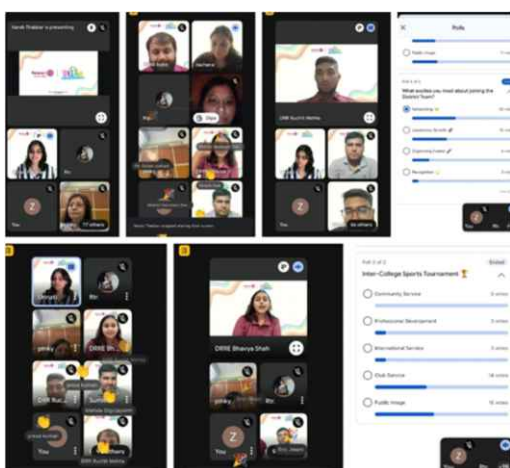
Vansh Thakkar is presenting

You

17 others

Nansh Thakkar stopped sharing their screen

DRRE Suchit Mehta

You

56 others

Polls

Public Image

Poll 2 of 2

What excites you most about joining the District Team?

Networking

Leadership Growth

Organizing Events

Recognition

You

DRRE Bhavya Shah

You

Inter-College Sports Tournament 🏆

Ended

Community Service

Professional Development

International Service

Club Service

Public Image

Poll 2 of 2

You

DRR Suchit Mehta